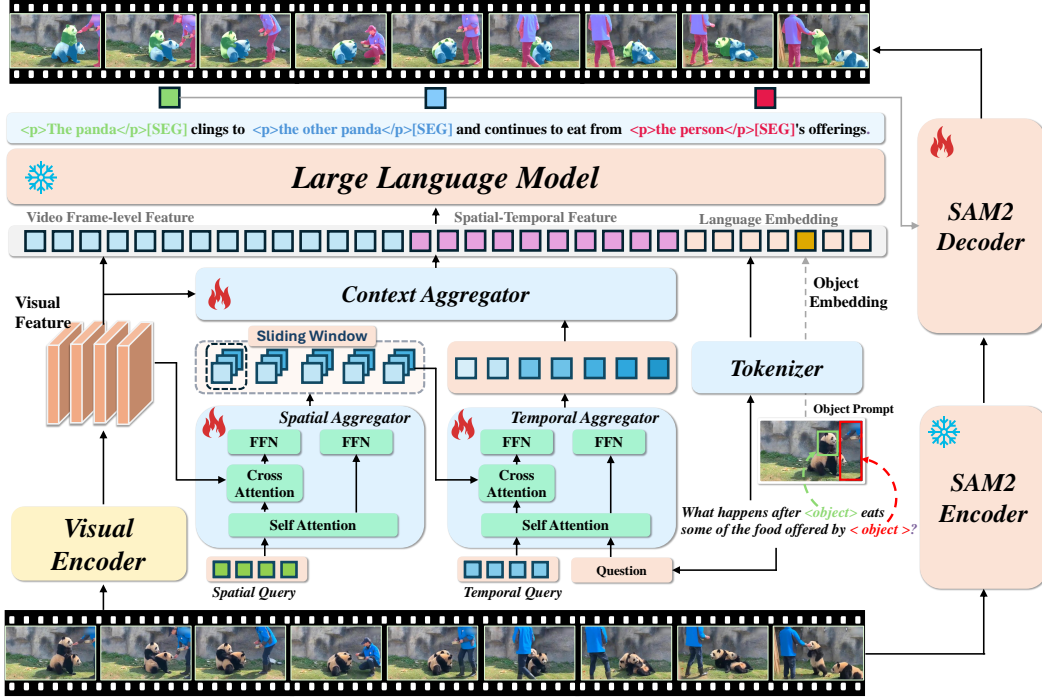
<p>The panda</p>[SEG] clings to <p>the other panda</p>[SEG] and continues to eat from <p>the person</p>[SEG]'s offerings.

Large Language Model

Video Frame-level Feature

Spatial-Temporal Feature

Language Embedding

SAM2 Decoder

Visual Feature

Context Aggregator

Object Embedding

Sliding Window

Tokenizer

Spatial Aggregator

Temporal Aggregator

Object Prompt

FFN

FFN

FFN

FFN

Cross Attention

Cross Attention

Self Attention

Self Attention

SAM2 Encoder

Visual Encoder

What happens after <object> eats some of the food offered by < object >?

Spatial Query

Temporal Query

Question